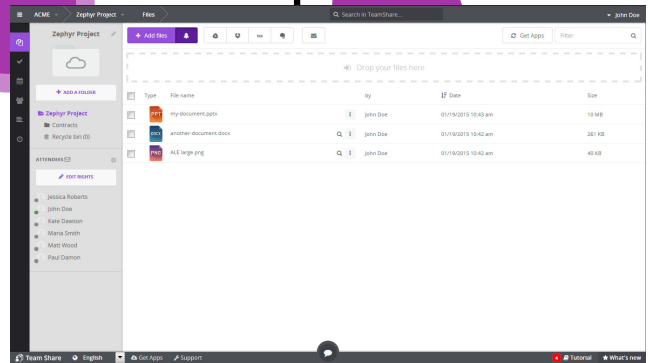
ACME Zephyr Project Files
Search in TeamShare...
John Doe

Zephyr Project

+ ADD A FOLDER

Zephyr Project
Contracts
Recycle bin (0)

ATTENDEES

EDIT RIGHTS

Jessica Roberts
John Doe
Kate Dawson
Maria Smith
Matt Wood
Paul Damon

+ Add files

box

Get Apps
Filter

Drop your files here

| | Type | File name | | by | Date | Size |
|---|---|---|---|---|---|---|
| | PPT | my-document.pptx | | John Doe | 01/19/2015 10:43 am | 10 MB |
| | DOCX | another-document.docx | | John Doe | 01/19/2015 10:42 am | 261 KB |
| | PNG | ALE large.png | | John Doe | 01/19/2015 10:42 am | 40 KB |

Team Share English Get Apps Support
4 Tutorial What's new